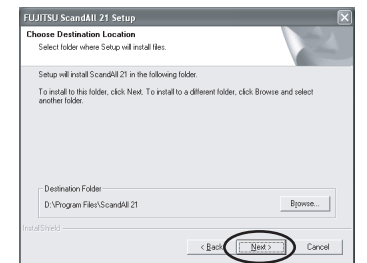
FUJITSU ScandAll 21 Setup

Choose Destination Location
Select folder where Setup will install files.

Setup will install ScandAll 21 in the following folder.

To install to this folder, click Next. To install to a different folder, click Browse and select another folder.

Destination Folder
D:\Program Files\ScandAll 21
Browse...

InstallShield

< Back
Next >
Cancel